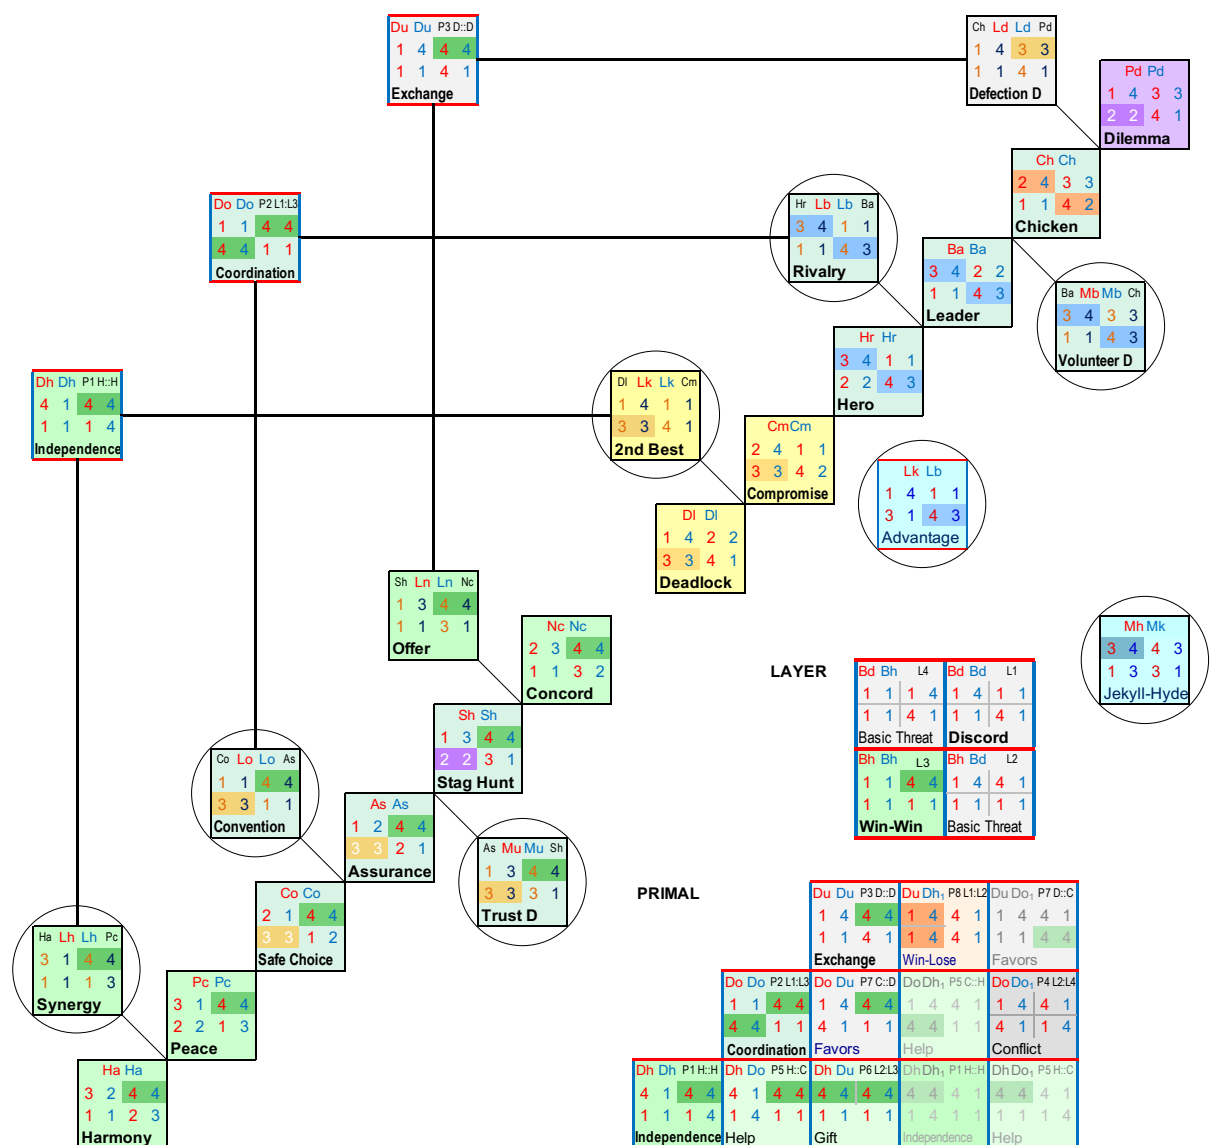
Du Du P3 D::D
1 4 4 4
1 1 4 1
Exchange

Ch Ld Ld Pd
1 4 3 3
1 1 4 1
Defection D

Pd Pd
1 4 3 3
2 2 4 1
Dilemma

Ch Ch
2 4 3 3
1 1 4 2
Chicken

Do Do P2 L1:L3
1 1 4 4
4 4 1 1
Coordination

Hr Lb Lb Ba
3 4 1 1
1 1 4 3
Rivalry

Ba Ba
3 4 2 2
1 1 4 3
Leader

Ba Mb Mb Ch
3 4 3 3
1 1 4 3
Volunteer D

Hr Hr
3 4 1 1
2 2 4 3
Hero

Dh Dh P1 H::H
4 1 4 4
1 1 1 4
Independence

Dl Lk Lk Cm
1 4 1 1
3 3 4 1
2nd Best

Cm Cm
2 4 1 1
3 3 4 2
Compromise

Lk Lb
1 4 1 1
3 1 4 3
Advantage

Dl Dl
1 4 2 2
3 3 4 1
Deadlock

Sh Ln Ln Nc
1 3 4 4
1 1 3 1
Offer

Nc Nc
2 3 4 4
1 1 3 2
Concord

Mh Mk
3 4 4 3
1 3 3 1
Jekyll-Hyde

LAYER

Bd Bh L4
1 1 1 4
1 1 4 1
Basic Threat

Bd Bd L1
1 4 1 1
1 1 4 1
Discord

Bh Bh L3
1 1 4 4
1 1 1 1
Win-Win

Bh Bd L2
1 4 4 1
1 1 1 1
Basic Threat

Sh Sh
1 3 4 4
2 2 3 1
Stag Hunt

Co Lo Lo As
1 1 4 4
3 3 1 1
Convention

As As
1 2 4 4
3 3 2 1
Assurance

As Mu Mu Sh
1 3 4 4
3 3 3 1
Trust D

PRIMAL

Co Co
2 1 4 4
3 3 1 2
Safe Choice

Ha Lh Lh Pc
3 1 4 4
1 1 1 3
Synergy

Pc Pc
3 1 4 4
2 2 1 3
Peace

Ha Ha
3 2 4 4
1 1 2 3
Harmony

Du Du P3 D::D
1 4 4 4
1 1 4 1
Exchange

Du Dh1 P8 L1:L2
1 4 4 1
1 4 4 1
Win-Lose

Du Do1 P7 D::C
1 4 4 1
1 1 4 4
Favors

Do Do P2 L1:L3
1 1 4 4
4 4 1 1
Coordination

Do Du P7 C::D
1 4 4 4
4 1 1 1
Favors

Do Dh1 P5 C::H
1 4 4 1
4 4 1 1
Help

Do Do1 P4 L2:L4
1 4 4 1
4 1 1 4
Conflict

Dh Dh P1 H::H
4 1 4 4
1 1 1 4
Independence

Dh Do P5 H::C
4 1 4 4
1 4 1 1
Help

Dh Du P6 L2:L3
4 4 4 4
1 1 1 1
Gift

Dh Dh1 P1 H::H
4 4 4 1
1 4 1 1
Independence

Dh Do1 P5 H::C
4 4 4 1
1 1 1 4
Help